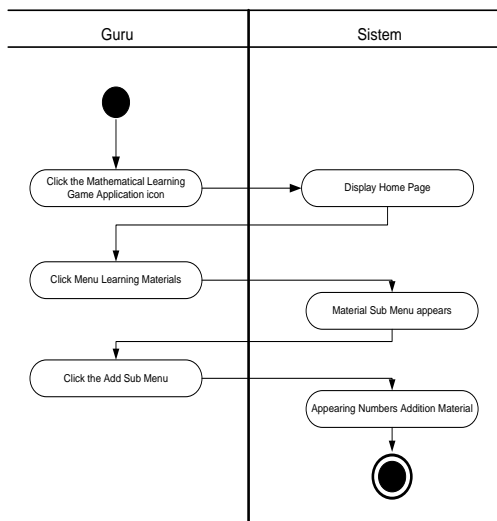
Guru

Sistem

Click the Mathematical Learning Game Application icon

Display Home Page

Click Menu Learning Materials

Material Sub Menu appears

Click the Add Sub Menu

Appearing Numbers Addition Material